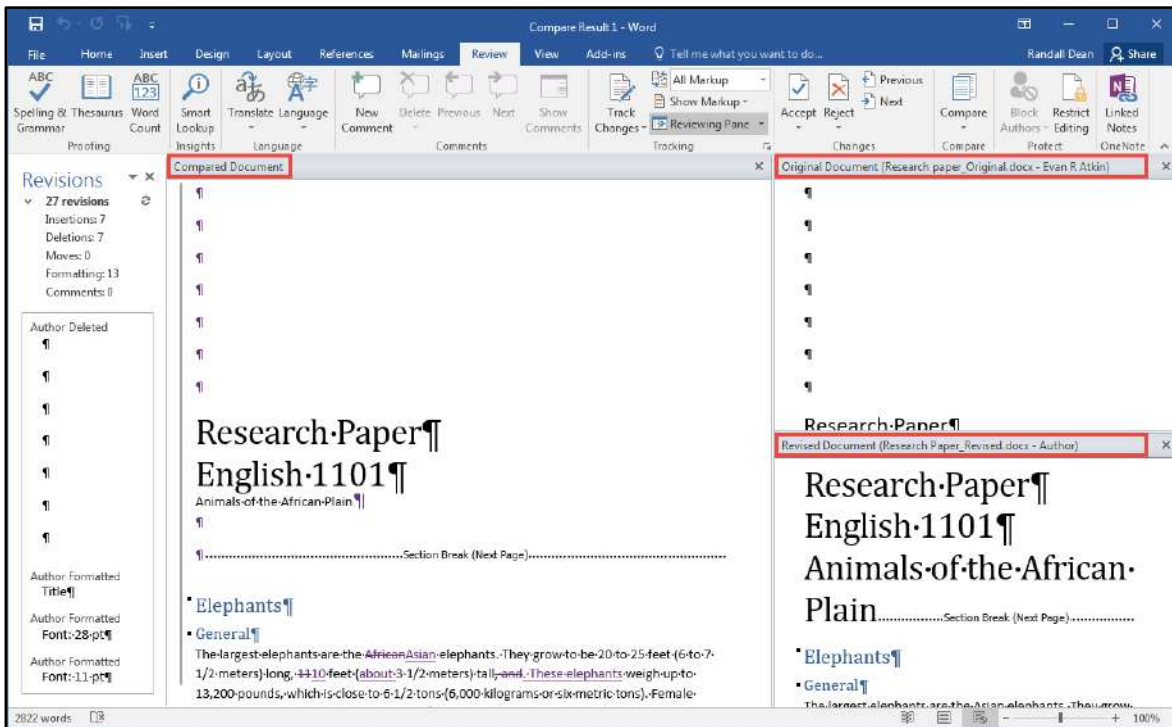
Compare Result 1 - Word

File Home Insert Design Layout References Mailings Review View Add-ins Tell me what you want to do... Randall Dean Share

Spelling & Grammar Thesaurus Word Count Smart Lookup Translate Language New Comment Delete Previous Next Show Comments Track Changes All Markup Show Markup Reviewing Pane Accept Reject Previous Next Compare Block Authors Restrict Editing Linked Notes

Proofing Insights Language Comments Tracking Changes Compare Protect OneNote

Revisions
27 revisions
Insertions: 7
Deletions: 7
Moves: 0
Formatting: 13
Comments: 0

Author Deleted
¶
¶
¶
¶
¶
¶
¶

Author Formatted
Title¶

Author Formatted
Font: 28 pt¶

Author Formatted
Font: 11 pt¶

Compared Document

¶
¶
¶
¶
¶
¶
¶

Research·Paper¶
English·1101¶
Animals·of·the·African·Plain¶
¶
¶.......................Section Break (Next Page).......................

Elephants¶
General¶
The·largest·elephants·are·the·AfricanAsian·elephants.·They·grow·to·be·20·to·25·feet·(6·to·7·1/2·meters)·long,·1110·feet·(about·3·1/2·meters)·tall,·and.·These·elephants·weigh·up·to·13,200·pounds,·which·is·close·to·6·1/2·tons·(6,000·kilograms·or·six·metric·tons).·Female·

Original Document (Research paper_Original.docx - Evan R Atkin)

¶
¶
¶
¶
¶
¶
¶
Research·Paper¶

Revised Document (Research Paper_Revised.docx - Author)

Research·Paper¶
English·1101¶
Animals·of·the·African·Plain.................Section Break (Next Page)................

Elephants¶
General¶
The·largest·elephants·are·the·Asian·elephants.·They·grow·

2822 words 100%